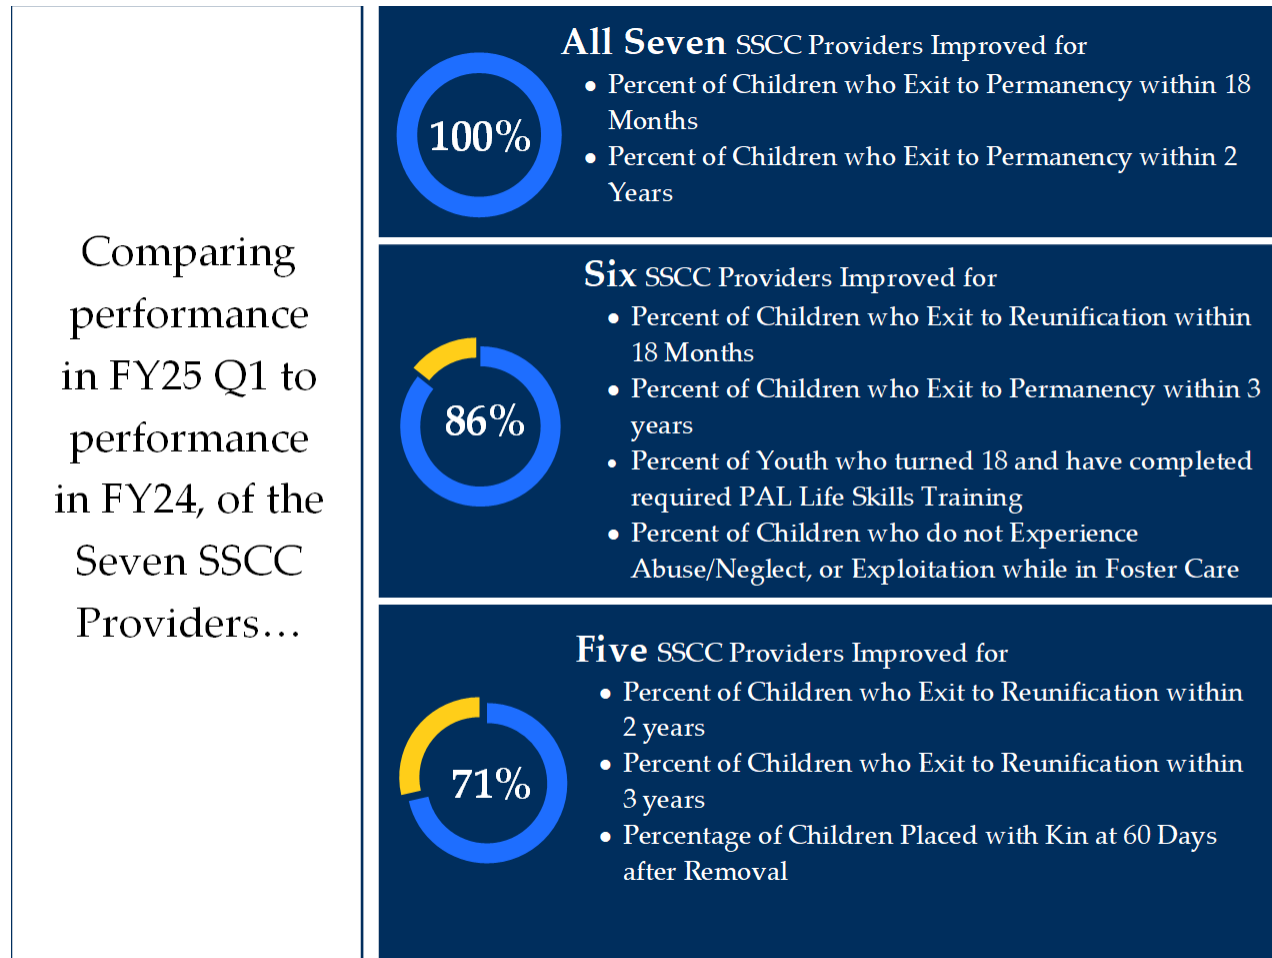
Comparing performance in FY25 Q1 to performance in FY24, of the Seven SSCC Providers…

100%

All Seven SSCC Providers Improved for

- Percent of Children who Exit to Permanency within 18 Months
- Percent of Children who Exit to Permanency within 2 Years

86%

Six SSCC Providers Improved for

- Percent of Children who Exit to Reunification within 18 Months
- Percent of Children who Exit to Permanency within 3 years
- Percent of Youth who turned 18 and have completed required PAL Life Skills Training
- Percent of Children who do not Experience Abuse/Neglect, or Exploitation while in Foster Care

71%

Five SSCC Providers Improved for

- Percent of Children who Exit to Reunification within 2 years
- Percent of Children who Exit to Reunification within 3 years
- Percentage of Children Placed with Kin at 60 Days after Removal